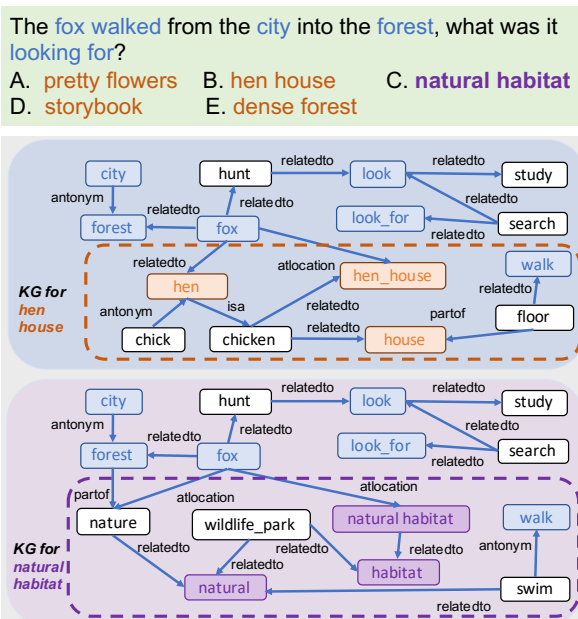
The fox walked from the city into the forest, what was it looking for?
A. pretty flowers B. hen house C. natural habitat
D. storybook E. dense forest

city
hunt
relatedto
look
relatedto
study
antonym
relatedto
relatedto
relatedto
forest
fox
look_for
search
relatedto
relatedto
atlocation
hen_house
walk
KG for hen house
hen
relatedto
antonym
isa
relatedto
partof
floor
chick
chicken
relatedto
house

city
hunt
relatedto
look
relatedto
study
antonym
relatedto
relatedto
relatedto
forest
fox
look_for
search
relatedto
partof
atlocation
atlocation
nature
wildlife_park
natural habitat
walk
KG for natural habitat
relatedto
relatedto
relatedto
relatedto
antonym
natural
habitat
swim
relatedto